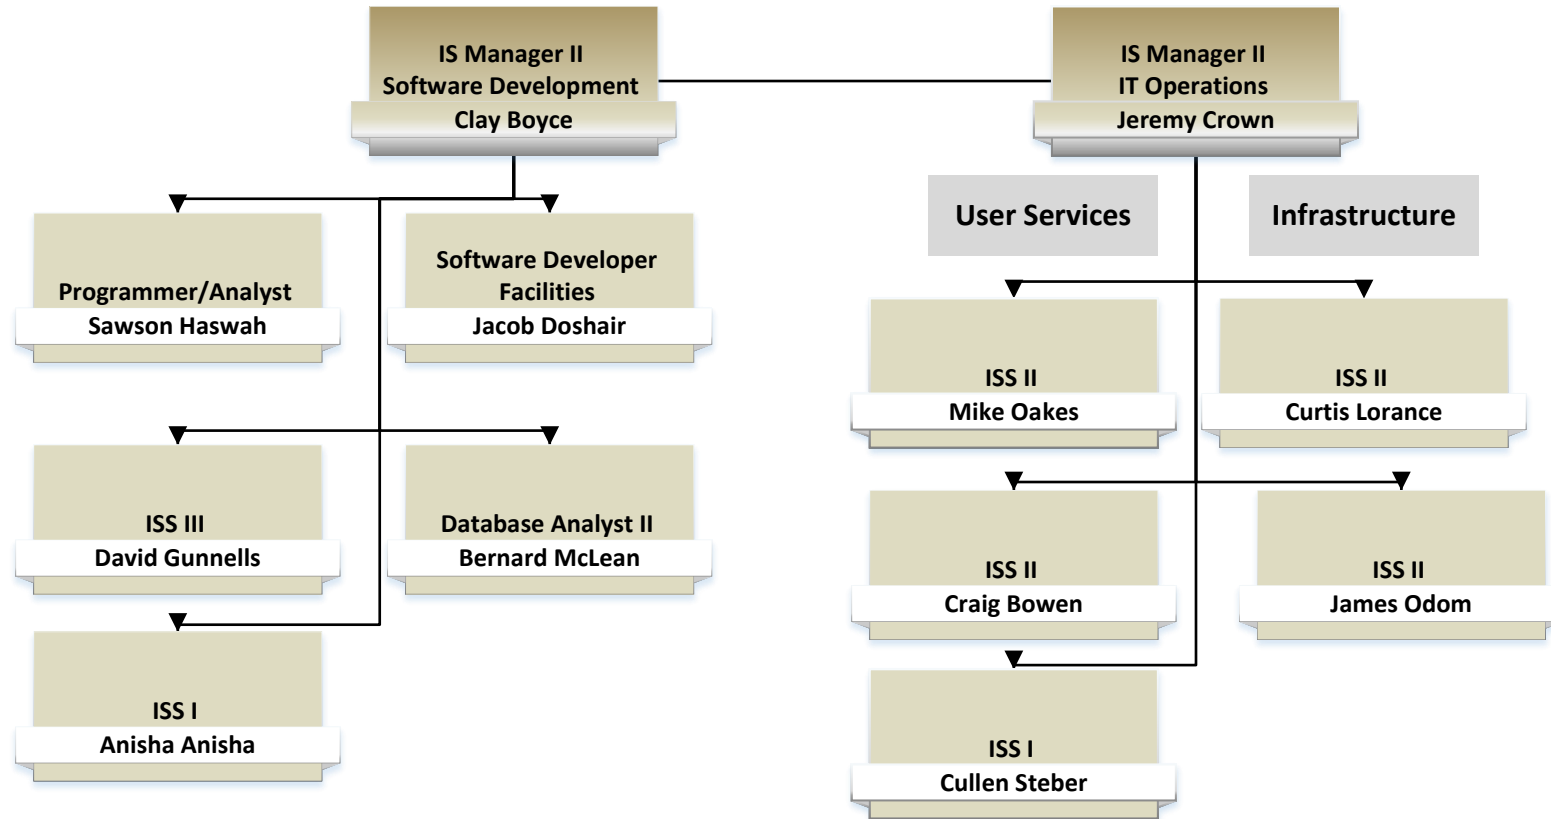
IS Manager II
Software Development
Clay Boyce

IS Manager II
IT Operations
Jeremy Crown

User Services

Infrastructure

Programmer/Analyst
Sawson Haswah

Software Developer
Facilities
Jacob Doshair

ISS III
David Gunnells

Database Analyst II
Bernard McLean

ISS I
Anisha Anisha

ISS II
Mike Oakes

ISS II
Curtis Lorance

ISS II
Craig Bowen

ISS II
James Odom

ISS I
Cullen Steber